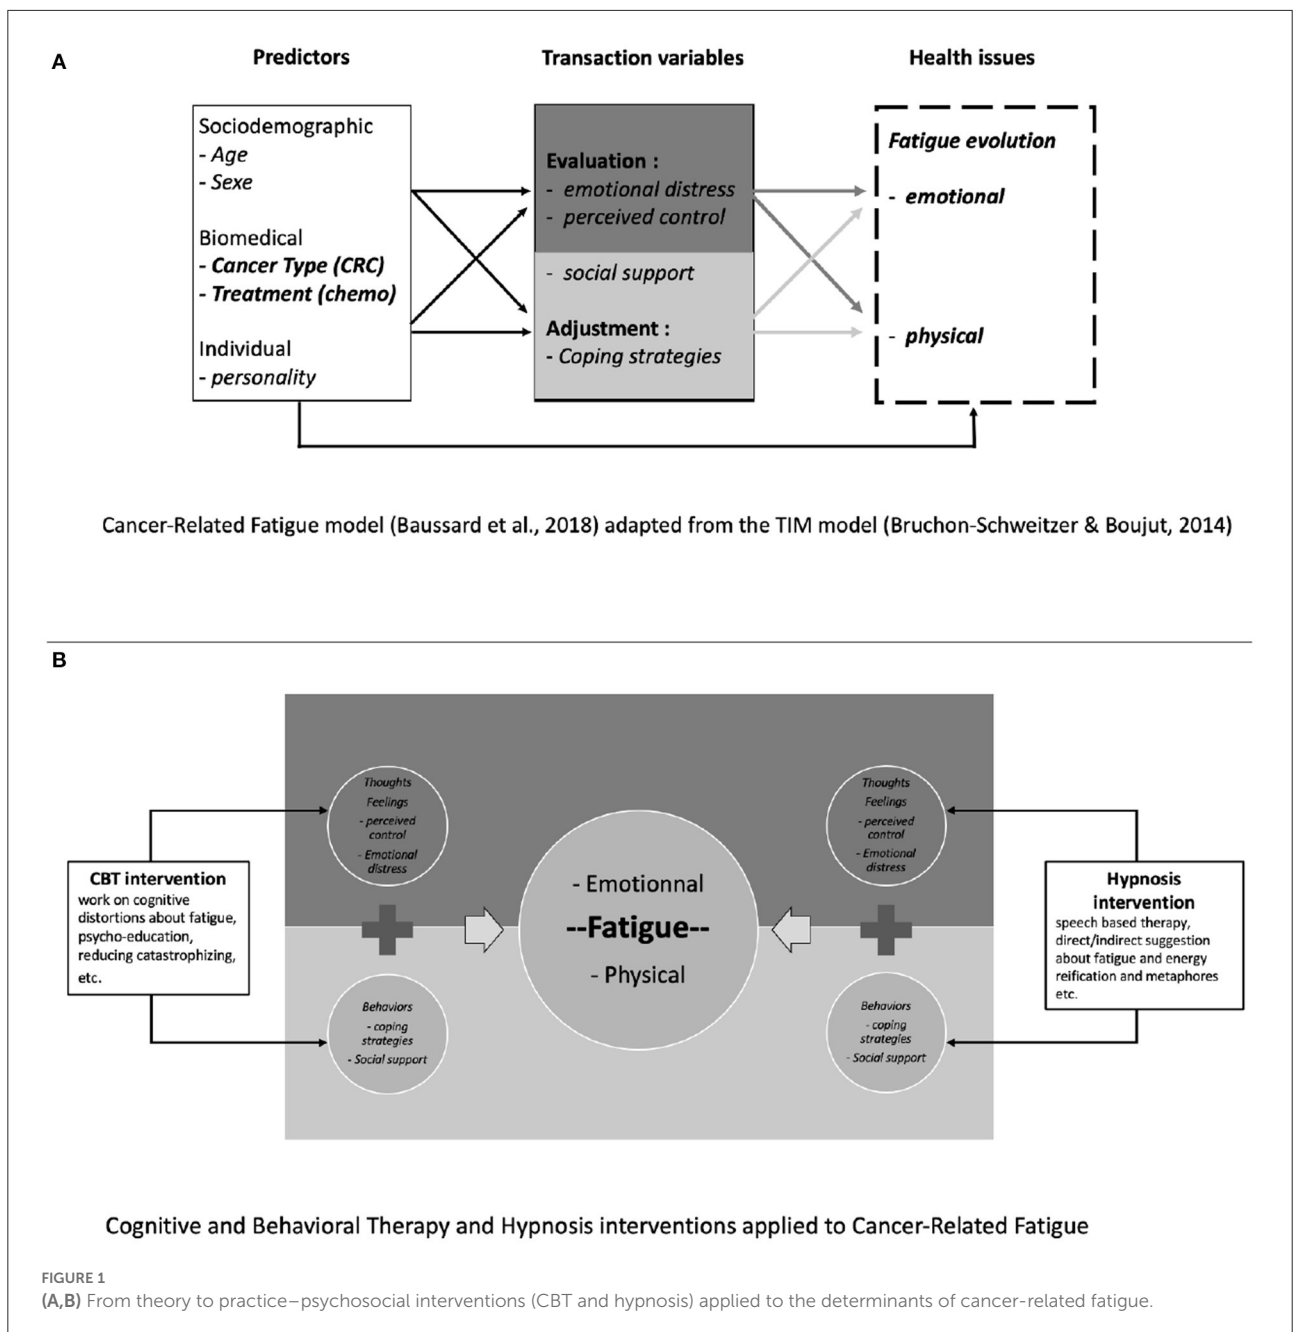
A

Predictors

Transaction variables

Health issues

Sociodemographic
- Age
- Sexe

Biomedical
- Cancer Type (CRC)
- Treatment (chemo)

Individual
- personality

Evaluation :
- emotional distress
- perceived control

- social support

Adjustment :
- Coping strategies

Fatigue evolution

- emotional

- physical

Cancer-Related Fatigue model (Baussard et al., 2018) adapted from the TIM model (Bruchon-Schweitzer & Boujut, 2014)

B

CBT intervention
work on cognitive distortions about fatigue, psycho-education, reducing catastrophizing, etc.

Thoughts
Feelings
- perceived control
- Emotional distress

Behaviors
- coping strategies
- Social support

- Emotionnal
--Fatigue--
- Physical

Thoughts
Feelings
- perceived control
- Emotional distress

Behaviors
- coping strategies
- Social support

Hypnosis intervention
speech based therapy, direct/indirect suggestion about fatigue and energy reification and metaphores etc.

Cognitive and Behavioral Therapy and Hypnosis interventions applied to Cancer-Related Fatigue

FIGURE 1
(A,B) From theory to practice–psychosocial interventions (CBT and hypnosis) applied to the determinants of cancer-related fatigue.